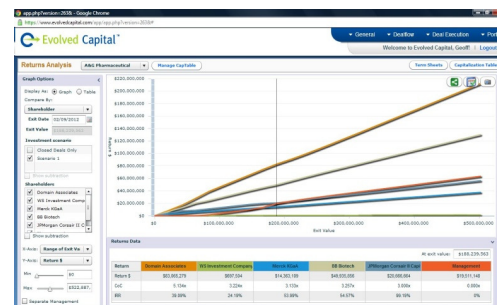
app.php?version=2658 - Google Chrome

https://www.evolvedcapital.com/app/app.php?version=2658#

Evolved Capital

General | Dealflow | Deal Execution | Port

Welcome to Evolved Capital, Geoff | Logout

Returns Analysis | ANG Pharmaceutical | Manage CapTable | Term Sheets | CapRollation Table

Graph Options

Display As: Graph Table

Compare By:

Shareholder

Exit Date 02/09/2012

Exit Value

Investment scenario

Closed Deals Only

Scenario 1

Show subtraction

Shareholders

Domain Associates

WS Investment Comp

Merck KGaA

BB Biotech

JPMorgan Consort II C

Show subtraction

X-Axis: Range of Exit Va

Y-Axis: Return $

Min

Max $522,487,

Separate Management

$220,000,000
$200,000,000
$180,000,000
$160,000,000
$140,000,000
$120,000,000
$100,000,000
$80,000,000
$60,000,000
$40,000,000
$20,000,000
$0

$ Return

$0 | $100,000,000 | $200,000,000 | $300,000,000 | $400,000,000 | $500,000,000

Exit Value

Returns Data

At exit value: $188,239,503

| Return | Domain Associates | WS Investment Company | Merck KGaA | BB Biotech | JPMorgan Consort II Capi | Management |
|---|---|---|---|---|---|---|
| Return $ | $63,665,279 | $697,594 | $14,383,189 | $49,035,068 | $29,886,904 | $19,511,148 |
| CoC | 5.134x | 3.224x | 3.110x | 3.257x | 3.008x | 0.000x |
| IRR | 38.69% | 24.16% | 63.08% | 54.07% | 99.16% | 0% |